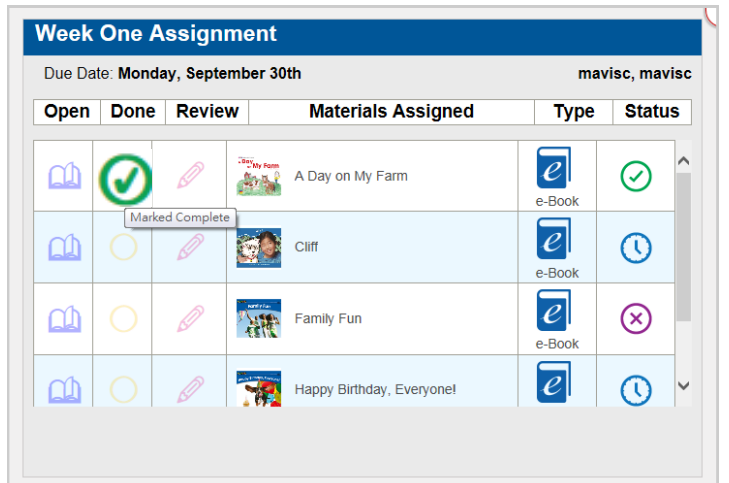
Week One Assignment

Due Date: Monday, September 30th

mavisc, mavisc

| Open | Done | Review | Materials Assigned | Type | Status |
|---|---|---|---|---|---|
| | | | A Day on My Farm | e-Book | |
| | | | Cliff | e-Book | |
| | | | Family Fun | e-Book | |
| | | | Happy Birthday, Everyone! | e | |

Marked Complete